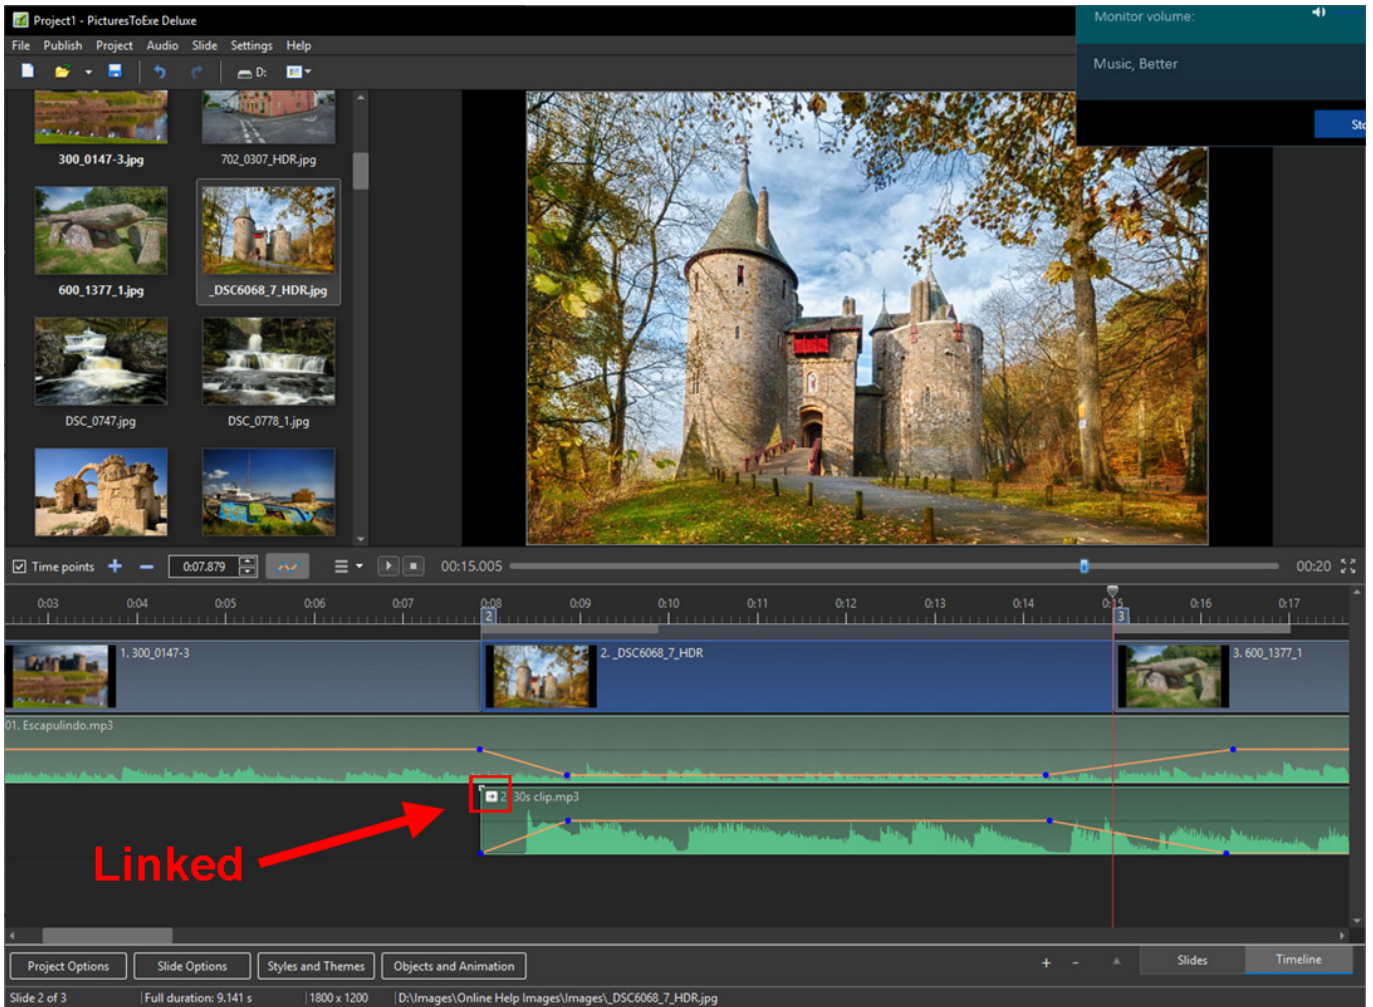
Project1 - PicturesToExe Deluxe

File Publish Project Audio Slide Settings Help

D:

Monitor volume:

Music, Better

Sto

300_0147-3.jpg
702_0307_HDR.jpg
600_1377_1.jpg
_DSC6068_7_HDR.jpg
DSC_0747.jpg
DSC_0778_1.jpg

Time points + − 0:07.879 00:15.005 00:20

0:03 0:04 0:05 0:06 0:07 0:08 0:09 0:10 0:11 0:12 0:13 0:14 0:15 0:16 0:17

2 3

1. 300_0147-3
2. _DSC6068_7_HDR
3. 600_1377_1

01. Escapulindo.mp3

2 30s clip.mp3

Linked

Project Options Slide Options Styles and Themes Objects and Animation + - Slides Timeline

Slide 2 of 3 Full duration: 9.141 s 1800 x 1200 D:\Images\Online Help Images\Images\_DSC6068_7_HDR.jpg